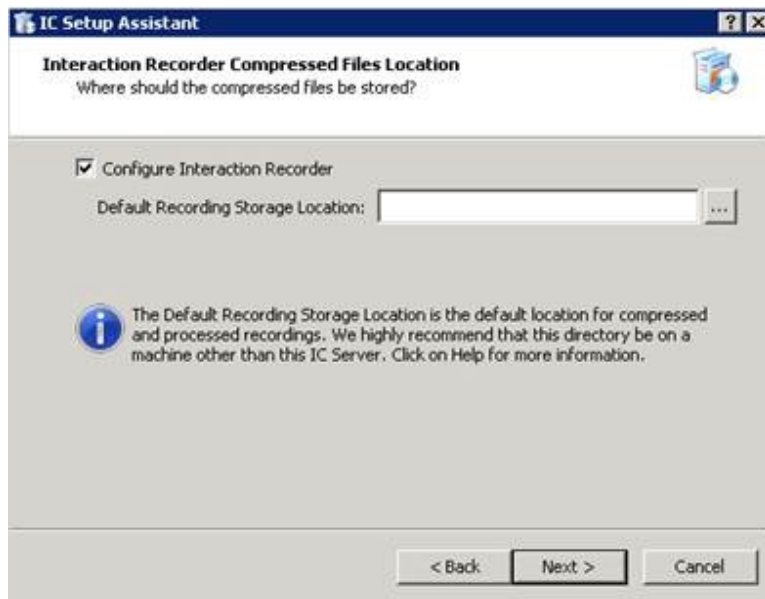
IC Setup Assistant

?

Interaction Recorder Compressed Files Location
Where should the compressed files be stored?

Configure Interaction Recorder

Default Recording Storage Location:

...

The Default Recording Storage Location is the default location for compressed and processed recordings. We highly recommend that this directory be on a machine other than this IC Server. Click on Help for more information.

< Back

Next >

Cancel